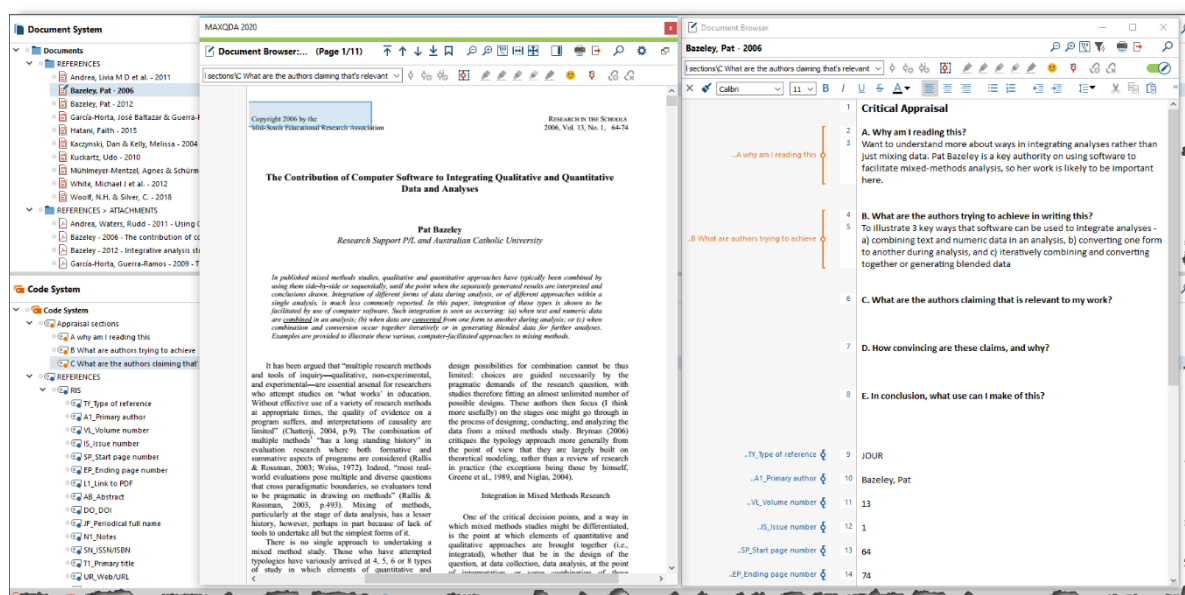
Document System

Documents
REFERENCES
Andrea, Livia M D et al. - 2011
Bazeley, Pat - 2006
Bazeley, Pat - 2012
García-Horta, José Baltazar & Guerra-R
Hatani, Faith - 2015
Kaczynski, Dan & Kelly, Melissa - 2004
Kuckartz, Udo - 2010
Mühlmeyer-Mentzel, Agnes & Schürm
White, Michael J et al. - 2012
Woolf, N.H. & Silver, C. - 2018
REFERENCES > ATTACHMENTS
Andrea, Waters, Rudd - 2011 - Using C
Bazeley - 2006 - The contribution of c
Bazeley - 2012 - Integrative analysis st
García-Horta, Guerra-Ramos - 2009 - T

Code System

Code System
Appraisal sections
A why am I reading this
B What are authors trying to achieve
C What are the authors claiming that'
REFERENCES
RIS
TY_Type of reference
A1_Primary author
VL_Volume number
IS_Issue number
SP_Start page number
EP_Ending page number
L1_Link to PDF
AB_Abstract
DO_DOI
JF_Periodical full name
N1_Notes
SN_ISSN/ISBN
T1_Primary title
UR_Web/URL

MAXQDA 2020

Document Browser:... (Page 1/11)

l sections\C What are the authors claiming that's relevant

Copyright 2006 by the Mid-South Educational Research Association

RESEARCH IN THE SCHOOLS 2006, Vol. 13, No. 1, 64-74

The Contribution of Computer Software to Integrating Qualitative and Quantitative Data and Analyses

Pat Bazeley
Research Support P/L and Australian Catholic University

In published mixed methods studies, qualitative and quantitative approaches have typically been combined by using them side-by-side or sequentially, until the point when the separately generated results are interpreted and conclusions drawn. Integration of different forms of data during analysis, or of different approaches within a single analysis, is much less commonly reported. In this paper, integration of these types is shown to be facilitated by use of computer software. Such integration is seen as occurring: (a) when text and numeric data are combined in an analysis; (b) when data are converted from one form to another during analysis; or (c) when combination and conversion occur together iteratively or in generating blended data for further analyses. Examples are provided to illustrate these various, computer-facilitated approaches to mixing methods.

It has been argued that "multiple research methods and tools of inquiry—qualitative, non-experimental, and experimental—are essential arsenal for researchers who attempt studies on 'what works' in education. Without effective use of a variety of research methods at appropriate times, the quality of evidence on a program suffers, and interpretations of causality are limited" (Chatterji, 2004, p.9). The combination of multiple methods' "has a long standing history" in evaluation research where both formative and summative aspects of programs are considered (Rallis & Rossman, 2003; Weiss, 1972). Indeed, "most real-world evaluations pose multiple and diverse questions that cross paradigmatic boundaries, so evaluators tend to be pragmatic in drawing on methods" (Rallis & Rossman, 2003, p.493). Mixing of methods, particularly at the stage of data analysis, has a lesser history, however, perhaps in part because of lack of tools to undertake all but the simplest forms of it.

There is no single approach to undertaking a mixed method study. Those who have attempted typologies have variously arrived at 4, 5, 6 or 8 types of study in which elements of quantitative and

design possibilities for combination cannot be thus limited: choices are guided necessarily by the pragmatic demands of the research question, with studies therefore fitting an almost unlimited number of possible designs. These authors then focus (I think more usefully) on the stages one might go through in the process of designing, conducting, and analyzing the data from a mixed methods study. Bryman (2006) critiques the typology approach more generally from the point of view that they are largely built on theoretical modeling, rather than a review of research in practice (the exceptions being those by himself, Greene et al., 1989, and Niglas, 2004).

Integration in Mixed Methods Research

One of the critical decision points, and a way in which mixed methods studies might be differentiated, is the point at which elements of quantitative and qualitative approaches are brought together (i.e., integrated), whether that be in the design of the question, at data collection, data analysis, at the point of interpretation or some combination of these

Document Browser

Bazeley, Pat - 2006

l sections\C What are the authors claiming that's relevant

Calibri 11

1 Critical Appraisal
..A why am I reading this
2 A. Why am I reading this?
3 Want to understand more about ways in integrating analyses rather than just mixing data. Pat Bazeley is a key authority on using software to facilitate mixed-methods analysis, so her work is likely to be important here.
..B What are authors trying to achieve
4 B. What are the authors trying to achieve in writing this?
5 To illustrate 3 key ways that software can be used to integrate analyses - a) combining text and numeric data in an analysis, b) converting one form to another during analysis, and c) iteratively combining and converting together or generating blended data
6 C. What are the authors claiming that is relevant to my work?
7 D. How convincing are these claims, and why?
8 E. In conclusion, what use can I make of this?
..TY_Type of reference 9 JOUR
..A1_Primary author 10 Bazeley, Pat
..VL_Volume number 11 13
..IS_Issue number 12 1
..SP_Start page number 13 64
..EP_Ending page number 14 74